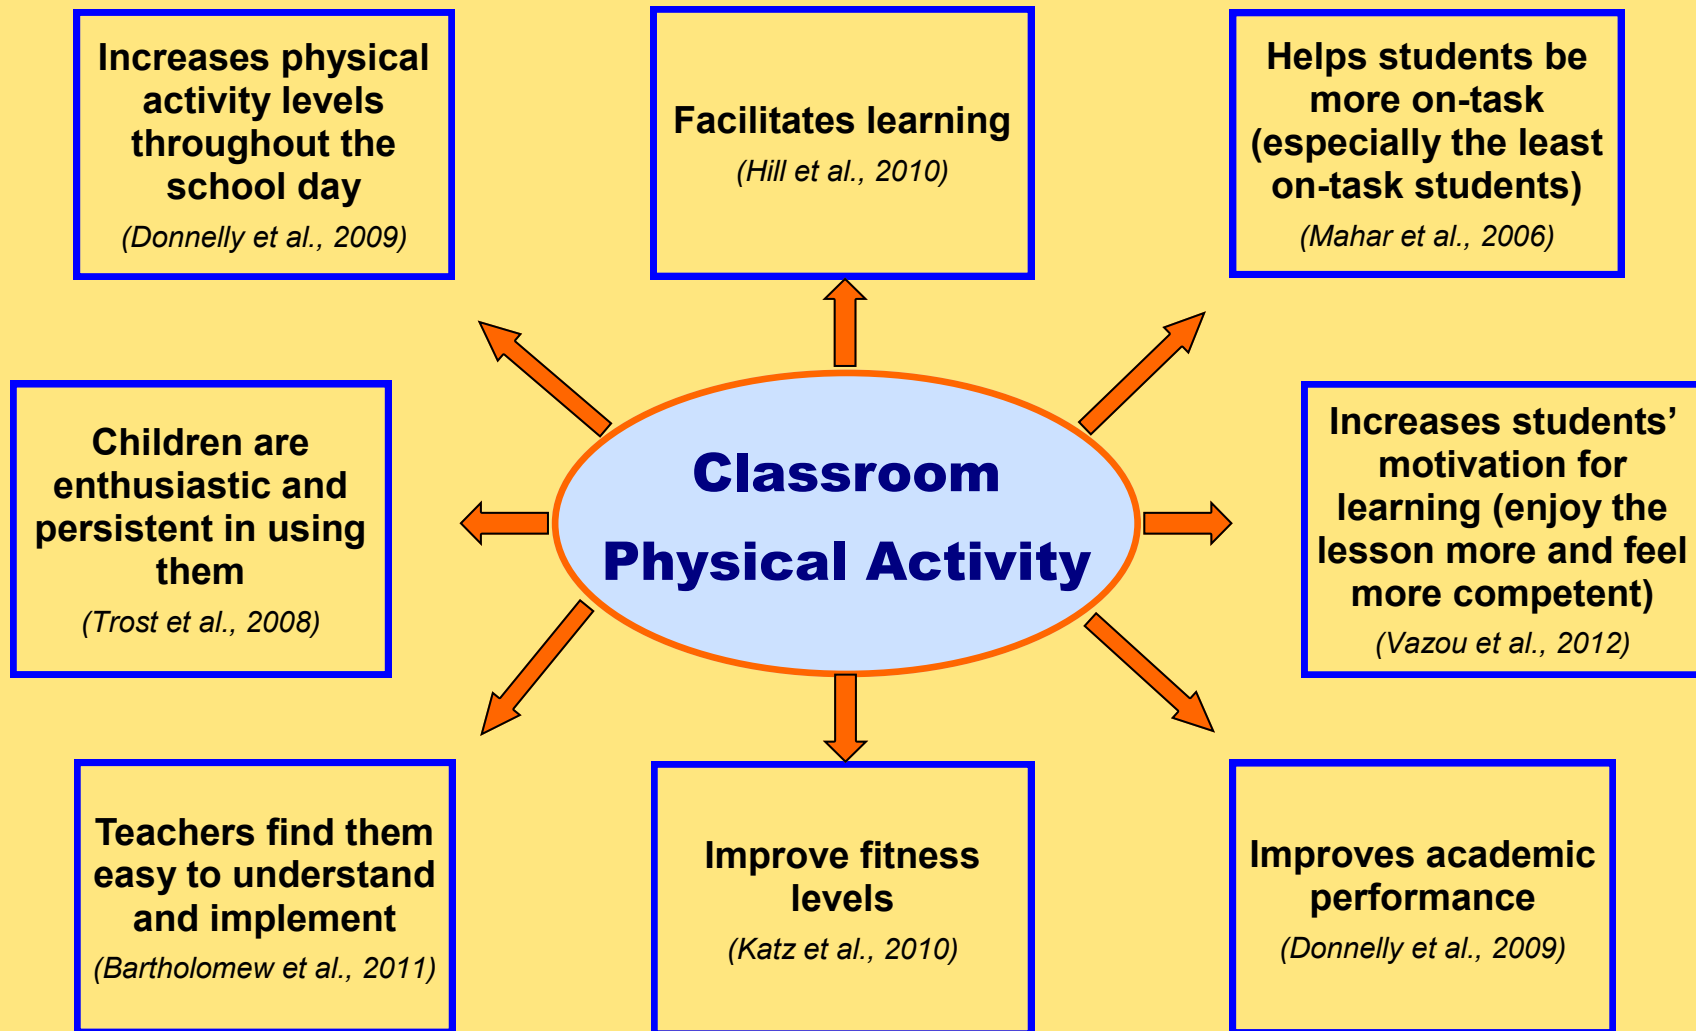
Increases physical activity levels throughout the school day
(Donnelly et al., 2009)

Facilitates learning
(Hill et al., 2010)

Helps students be more on-task (especially the least on-task students)
(Mahar et al., 2006)

Children are enthusiastic and persistent in using them
(Trost et al., 2008)

Classroom Physical Activity

Increases students' motivation for learning (enjoy the lesson more and feel more competent)
(Vazou et al., 2012)

Teachers find them easy to understand and implement
(Bartholomew et al., 2011)

Improve fitness levels
(Katz et al., 2010)

Improves academic performance
(Donnelly et al., 2009)